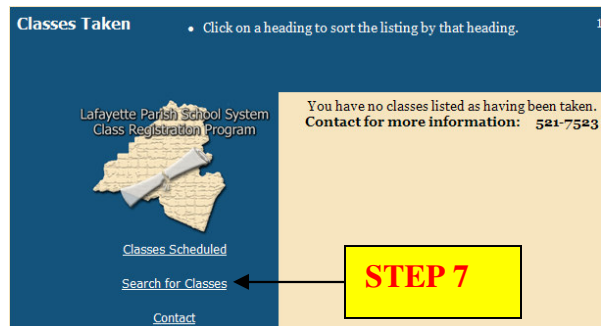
Classes Taken

• Click on a heading to sort the listing by that heading.

Lafayette Parish School System
Class Registration Program

You have no classes listed as having been taken.
Contact for more information: 521-7523

Classes Scheduled

Search for Classes

Contact

STEP 7